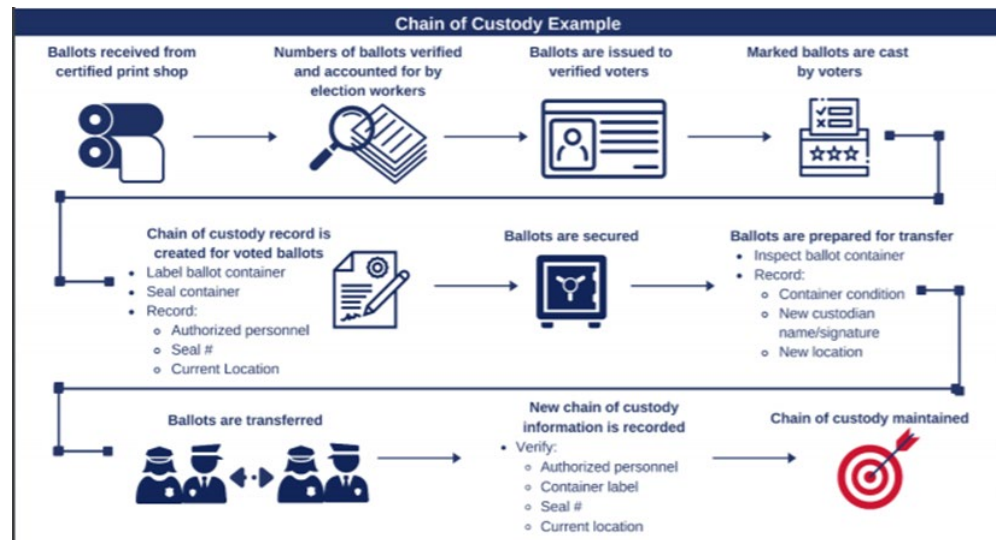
Chain of Custody Example

Ballots received from certified print shop

Numbers of ballots verified and accounted for by election workers

Ballots are issued to verified voters

Marked ballots are cast by voters

Chain of custody record is created for voted ballots
- Label ballot container
- Seal container
- Record:
  - Authorized personnel
  - Seal #
  - Current Location

Ballots are secured

Ballots are prepared for transfer
- Inspect ballot container
- Record:
  - Container condition
  - New custodian name/signature
  - New location

Ballots are transferred

New chain of custody information is recorded
- Verify:
  - Authorized personnel
  - Container label
  - Seal #
  - Current location

Chain of custody maintained